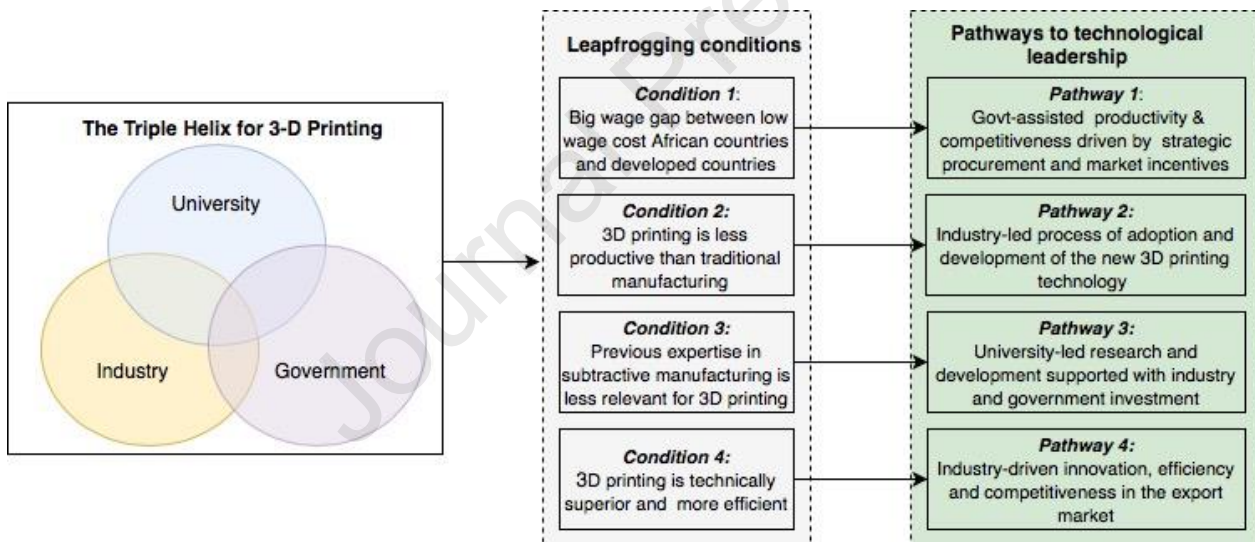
The Triple Helix for 3-D Printing

University

Industry

Government

Leapfrogging conditions

*Condition 1*: Big wage gap between low wage cost African countries and developed countries

*Condition 2:* 3D printing is less productive than traditional manufacturing

*Condition 3:* Previous expertise in subtractive manufacturing is less relevant for 3D printing

*Condition 4:* 3D printing is technically superior and more efficient

Pathways to technological leadership

*Pathway 1*: Govt-assisted productivity & competitiveness driven by strategic procurement and market incentives

*Pathway 2:* Industry-led process of adoption and development of the new 3D printing technology

*Pathway 3:* University-led research and development supported with industry and government investment

*Pathway 4:* Industry-driven innovation, efficiency and competitiveness in the export market

Journal Pre-proof